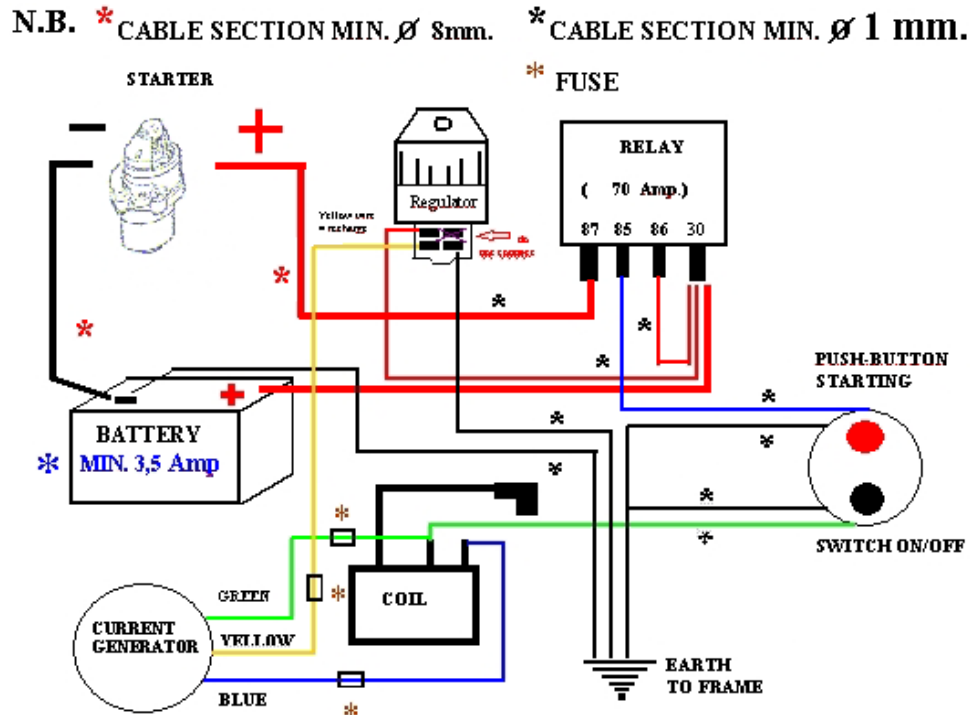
N.B. * CABLE SECTION MIN. Ø 8mm. * CABLE SECTION MIN. Ø 1 mm.

* FUSE

STARTER

−

+

*

*

Yellow wire = recharge

Regulator

do not connect

RELAY

( 70 Amp.)

87 85 86 30

*

*

*

PUSH-BUTTON STARTING

BATTERY

* MIN. 3,5 Amp

+

−

*

*

*

*

*

*

*

COIL

GREEN

YELLOW

CURRENT GENERATOR

BLUE

*

SWITCH ON/OFF

EARTH TO FRAME